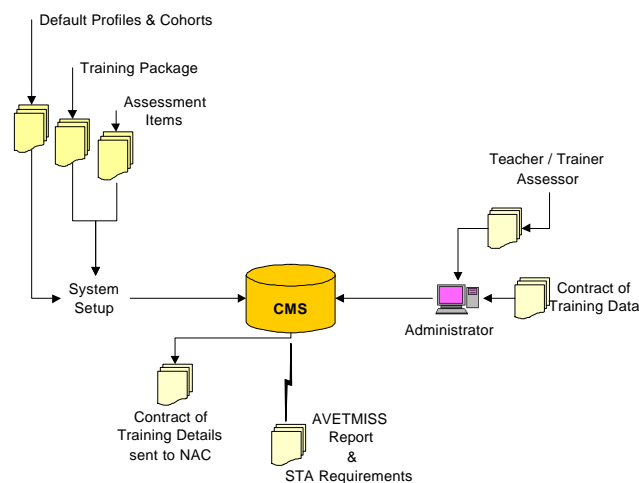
Default Profiles & Cohorts

Training Package

Assessment Items

System Setup

CMS

Teacher / Trainer Assessor

Contract of Training Data

Administrator

Contract of Training Details sent to NAC

AVETMISS Report & STA Requirements